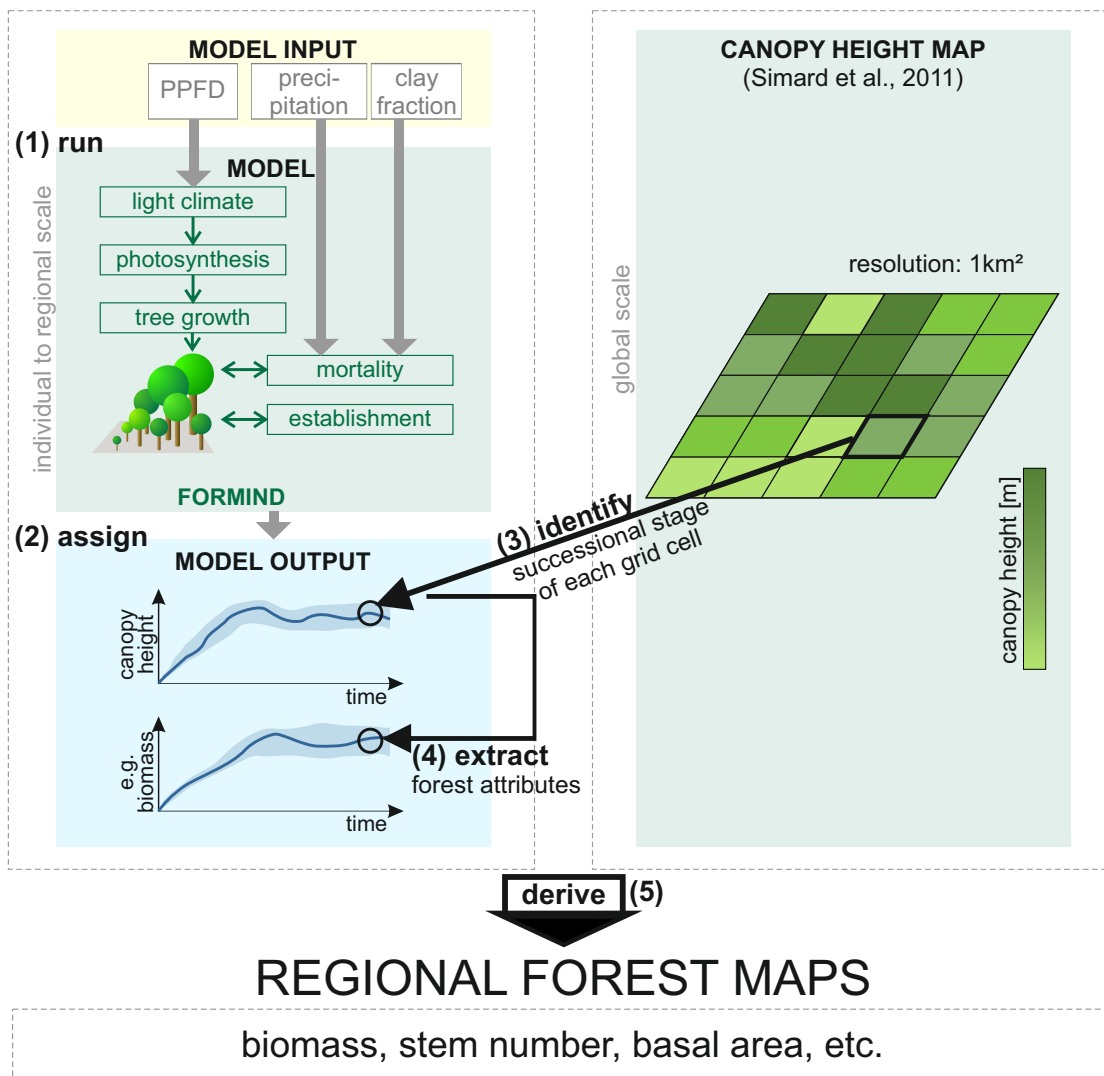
MODEL INPUT

PPFD

precipitation

clay fraction

(1) run

MODEL

light climate

photosynthesis

tree growth

mortality

establishment

individual to regional scale

FORMIND

(2) assign

MODEL OUTPUT

canopy height

time

e.g. biomass

time

(4) extract
forest attributes

CANOPY HEIGHT MAP
(Simard et al., 2011)

resolution: 1km²

global scale

canopy height [m]

(3) identify
successional stage of each grid cell

derive (5)

REGIONAL FOREST MAPS

biomass, stem number, basal area, etc.